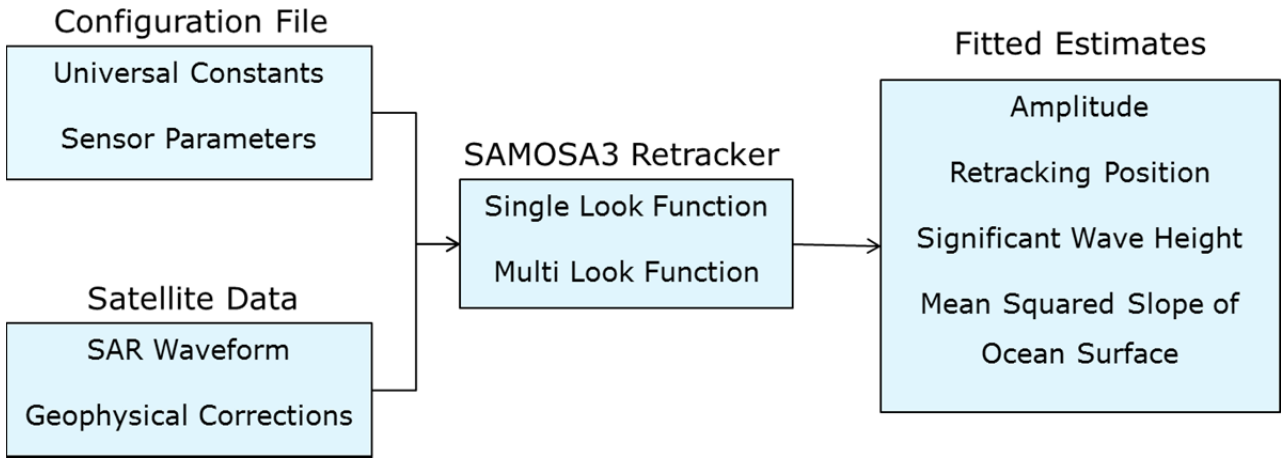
Configuration File

Universal Constants

Sensor Parameters

Satellite Data

SAR Waveform

Geophysical Corrections

SAMOSA3 Retracker

Single Look Function

Multi Look Function

Fitted Estimates

Amplitude

Retracking Position

Significant Wave Height

Mean Squared Slope of Ocean Surface